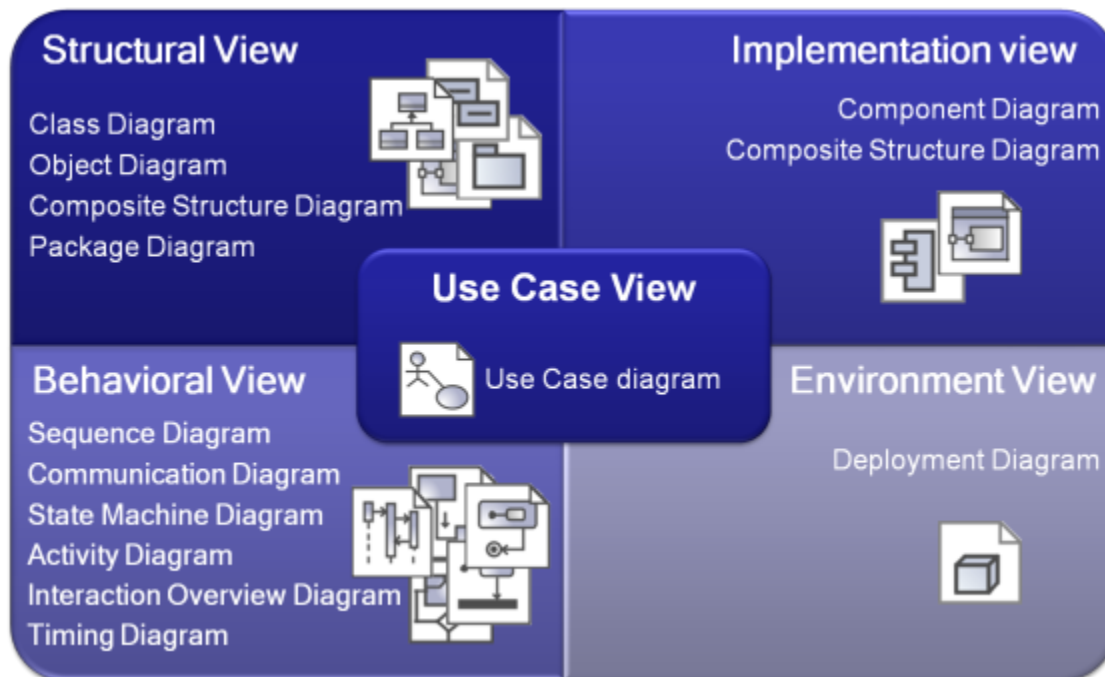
Structural View

Class Diagram
Object Diagram
Composite Structure Diagram
Package Diagram

Implementation view

Component Diagram
Composite Structure Diagram

Use Case View

Use Case diagram

Behavioral View

Sequence Diagram
Communication Diagram
State Machine Diagram
Activity Diagram
Interaction Overview Diagram
Timing Diagram

Environment View

Deployment Diagram